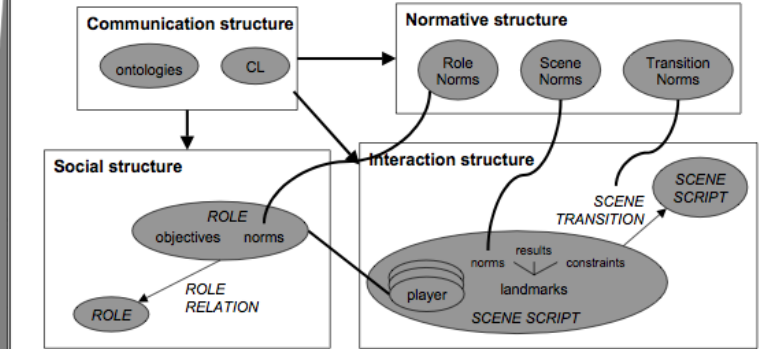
Communication structure
ontologies
CL

Normative structure
Role Norms
Scene Norms
Transition Norms

Social structure
ROLE
objectives
norms
ROLE RELATION
ROLE

Interaction structure
SCENE TRANSITION
SCENE SCRIPT
norms
results
constraints
landmarks
player
SCENE SCRIPT